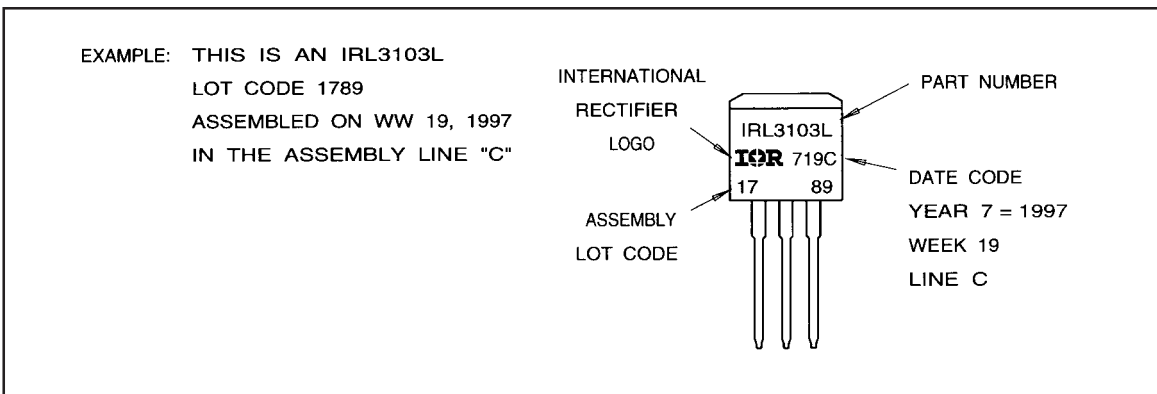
EXAMPLE: THIS IS AN IRL3103L
LOT CODE 1789
ASSEMBLED ON WW 19, 1997
IN THE ASSEMBLY LINE "C"

INTERNATIONAL
RECTIFIER
LOGO

PART NUMBER

IRL3103L
IOR 719C
17 89

DATE CODE
YEAR 7 = 1997
WEEK 19
LINE C

ASSEMBLY
LOT CODE